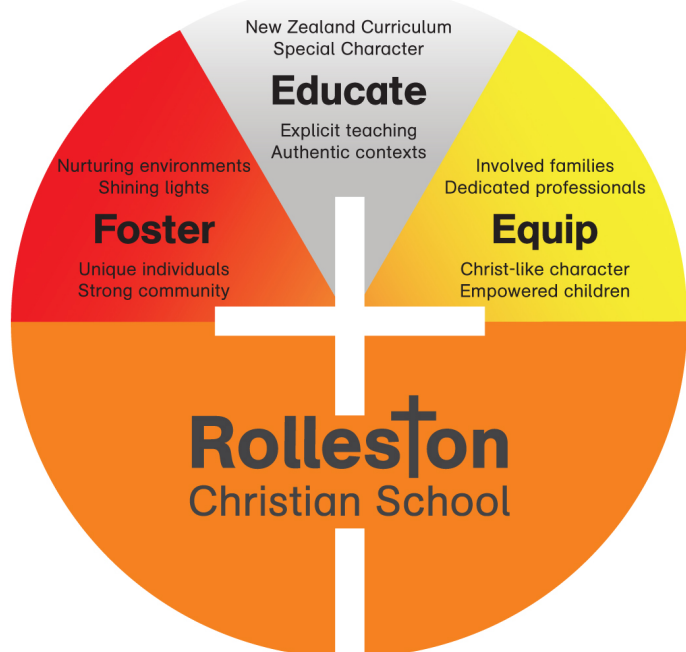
New Zealand Curriculum
Special Character

Educate

Explicit teaching
Authentic contexts

Nurturing environments
Shining lights

Foster

Unique individuals
Strong community

Involved families
Dedicated professionals

Equip

Christ-like character
Empowered children

Rolleston
Christian School